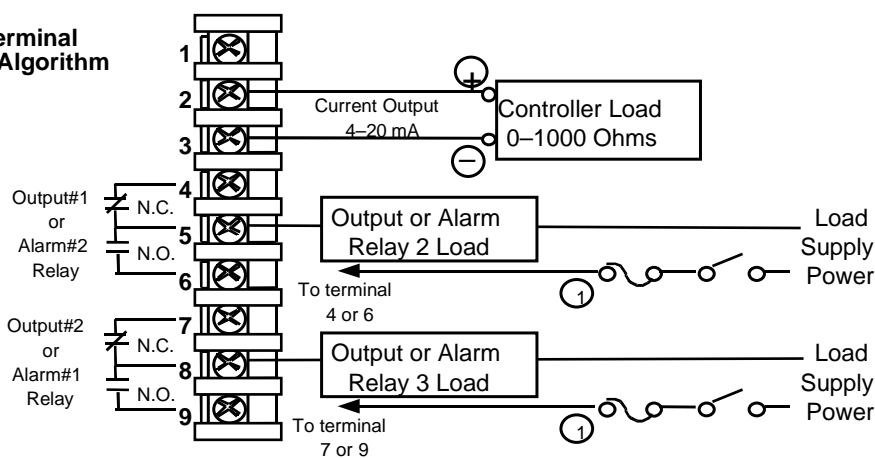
erminal
Algorithm

1
2
3
4
5
6
7
8
9

+
Current Output
4–20 mA
Controller Load
0–1000 Ohms
−

Output#1 or Alarm#2 Relay
N.C.
N.O.
Output or Alarm Relay 2 Load
Load Supply Power
To terminal 4 or 6
1

Output#2 or Alarm#1 Relay
N.C.
N.O.
Output or Alarm Relay 3 Load
Load Supply Power
To terminal 7 or 9
1